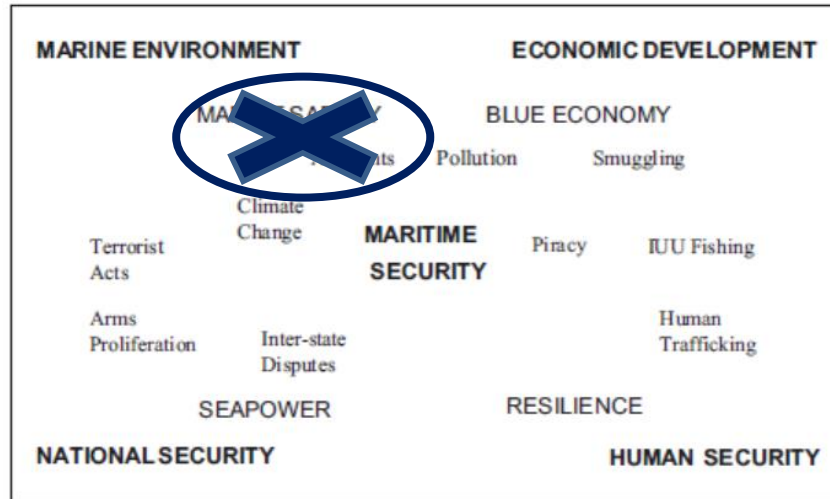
MARINE ENVIRONMENT

ECONOMIC DEVELOPMENT

MA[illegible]SA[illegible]Y

BLUE ECONOMY

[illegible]ts

Pollution

Smuggling

Climate Change

Terrorist Acts

MARITIME SECURITY

Piracy

IUU Fishing

Arms Proliferation

Inter-state Disputes

Human Trafficking

SEAPOWER

RESILIENCE

NATIONALSECURITY

HUMAN SECURITY